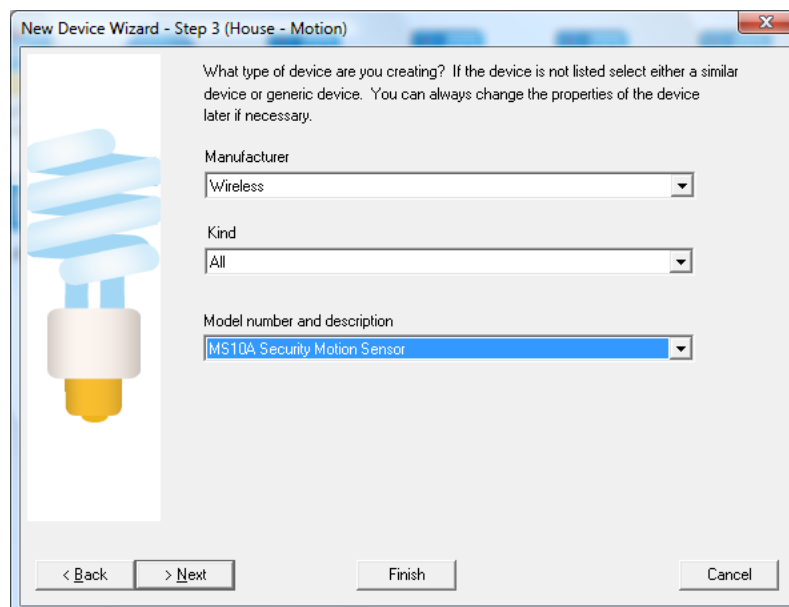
New Device Wizard - Step 3 (House - Motion)

X

What type of device are you creating? If the device is not listed select either a similar device or generic device. You can always change the properties of the device later if necessary.

Manufacturer

Wireless

Kind

All

Model number and description

MS10A Security Motion Sensor

< Back

> Next

Finish

Cancel